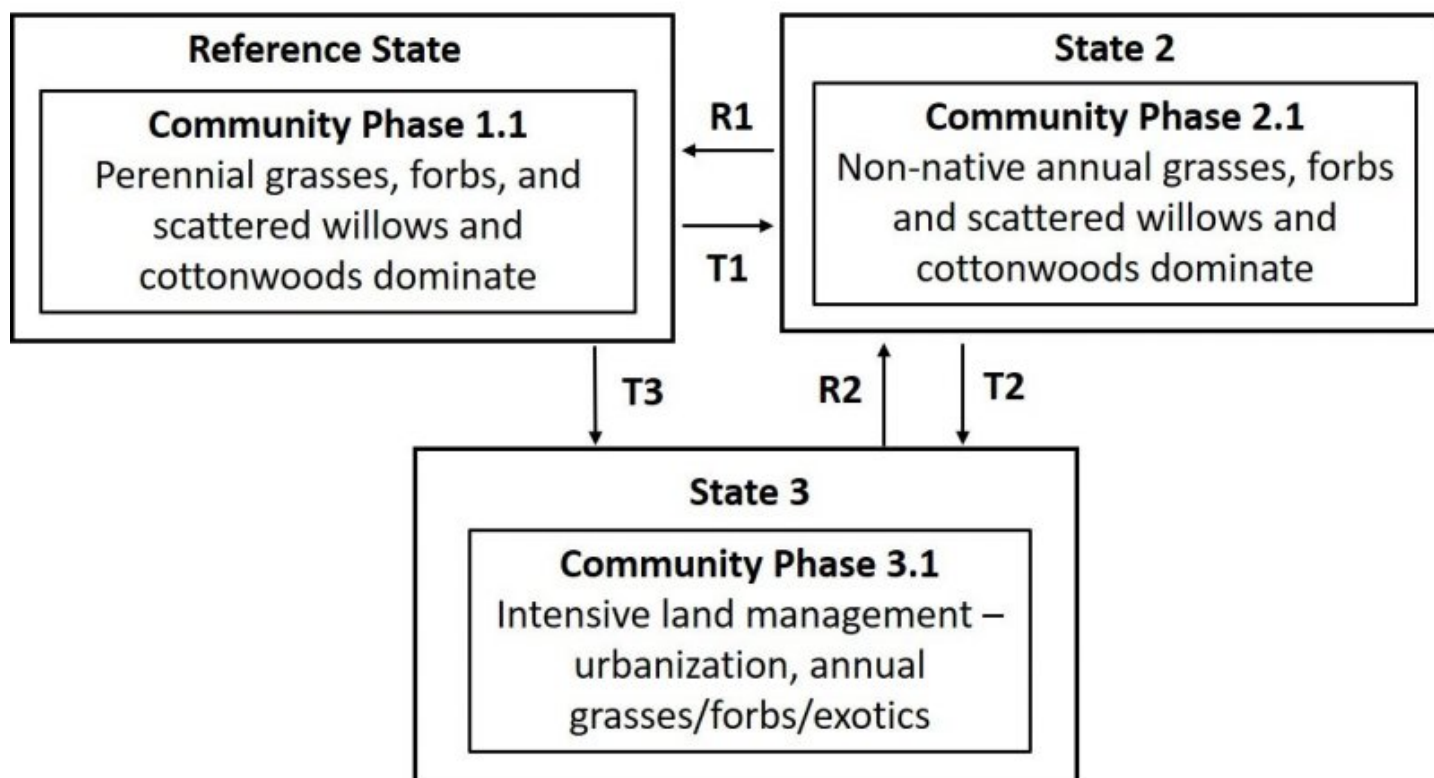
Reference State

Community Phase 1.1
Perennial grasses, forbs, and scattered willows and cottonwoods dominate

R1

T1

State 2

Community Phase 2.1
Non-native annual grasses, forbs and scattered willows and cottonwoods dominate

T3

R2

T2

State 3

Community Phase 3.1
Intensive land management – urbanization, annual grasses/forbs/exotics